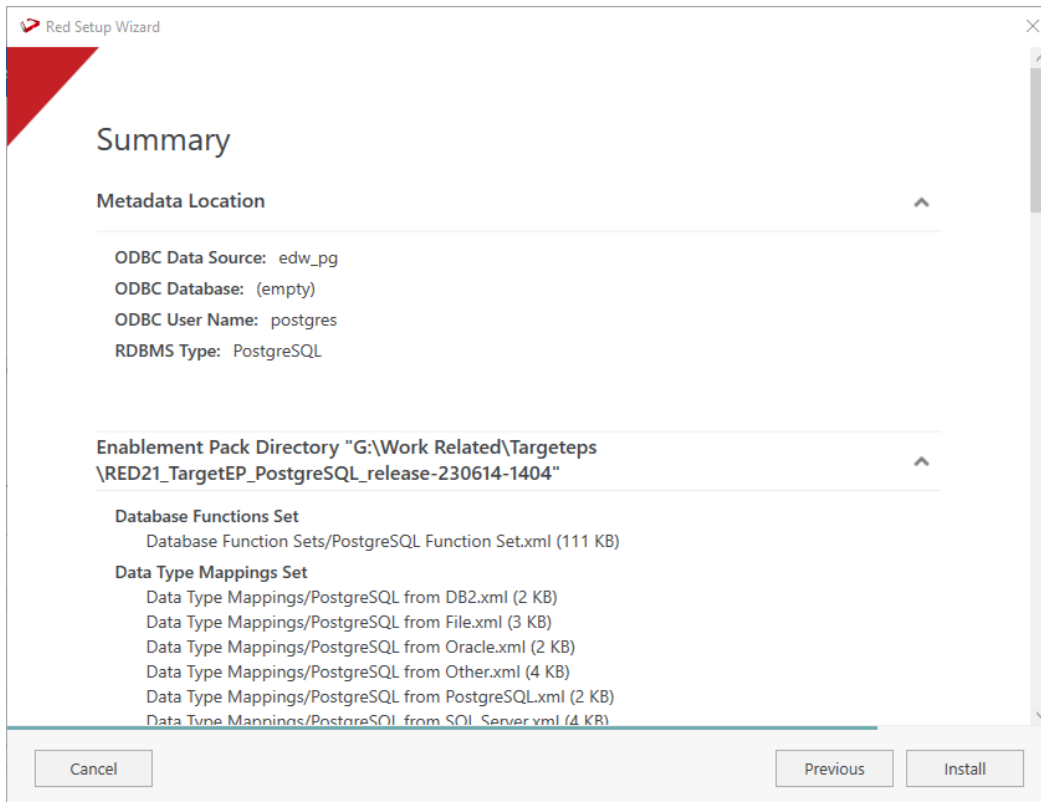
Red Setup Wizard

Summary

Metadata Location

ODBC Data Source: edw_pg
ODBC Database: (empty)
ODBC User Name: postgres
RDBMS Type: PostgreSQL

Enablement Pack Directory "G:\Work Related\Targeteps \RED21_TargetEP_PostgreSQL_release-230614-1404"

Database Functions Set
Database Function Sets/PostgreSQL Function Set.xml (111 KB)
Data Type Mappings Set
Data Type Mappings/PostgreSQL from DB2.xml (2 KB)
Data Type Mappings/PostgreSQL from File.xml (3 KB)
Data Type Mappings/PostgreSQL from Oracle.xml (2 KB)
Data Type Mappings/PostgreSQL from Other.xml (4 KB)
Data Type Mappings/PostgreSQL from PostgreSQL.xml (2 KB)
Data Type Mappings/PostgreSQL from SQL Server.xml (4 KB)

Cancel
Previous
Install